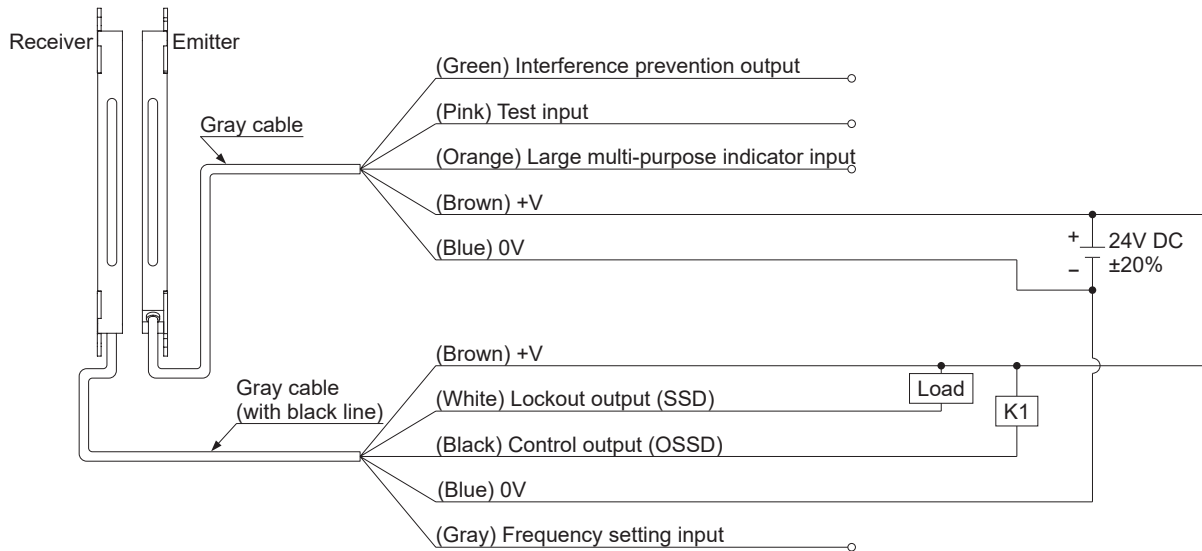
Receiver

Emitter

Gray cable

(Green) Interference prevention output

(Pink) Test input

(Orange) Large multi-purpose indicator input

(Brown) +V

(Blue) 0V

+

–

24V DC
±20%

Gray cable
(with black line)

(Brown) +V

(White) Lockout output (SSD)

Load

K1

(Black) Control output (OSSD)

(Blue) 0V

(Gray) Frequency setting input